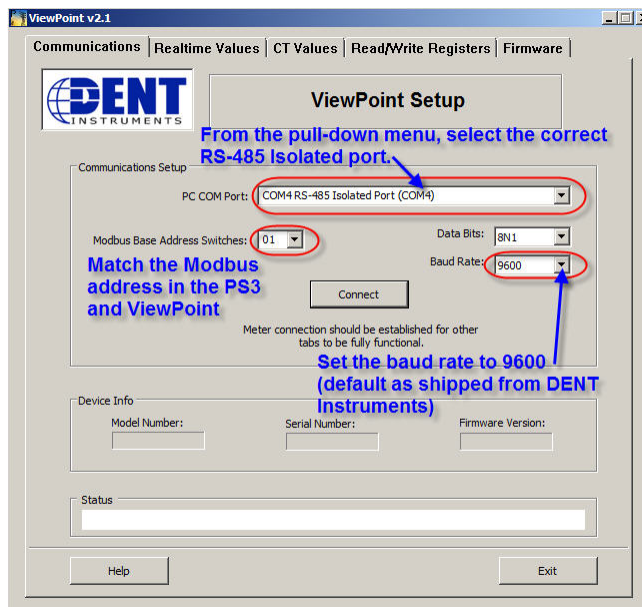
ViewPoint v2.1

Communications | Realtime Values | CT Values | Read/Write Registers | Firmware

DENT INSTRUMENTS

ViewPoint Setup

From the pull-down menu, select the correct RS-485 Isolated port.

Communications Setup

PC COM Port: COM4 RS-485 Isolated Port (COM4)

Modbus Base Address Switches: 01

Data Bits: 8N1

Baud Rate: 9600

Match the Modbus address in the PS3 and ViewPoint

Connect

Meter connection should be established for other tabs to be fully functional.

Set the baud rate to 9600 (default as shipped from DENT Instruments)

Device Info

Model Number:

Serial Number:

Firmware Version:

Status

Help

Exit